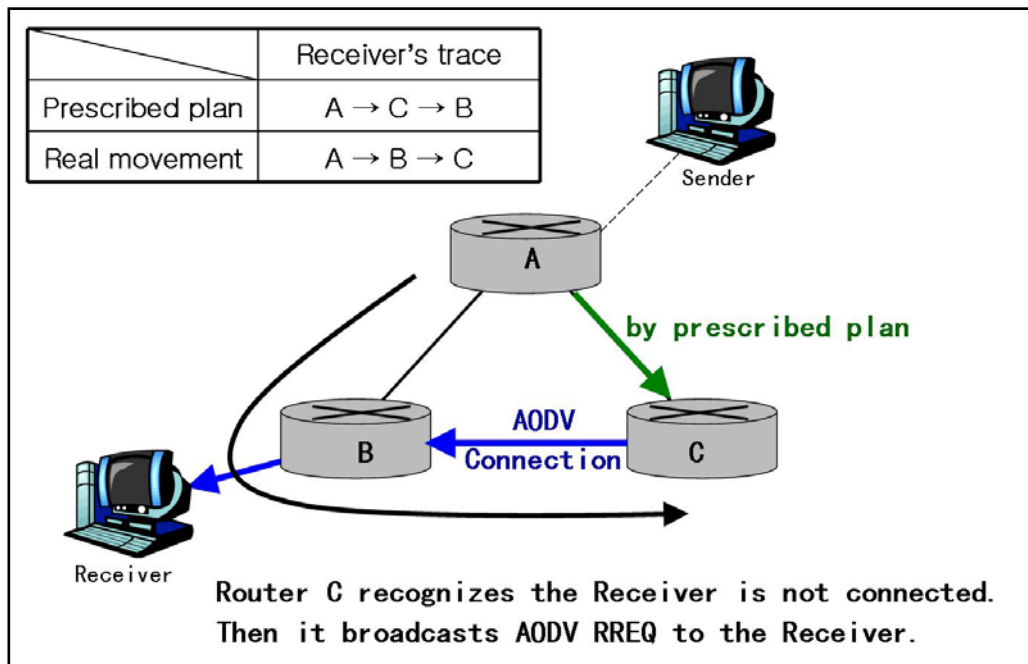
| | Receiver's trace |
|---|---|
| Prescribed plan | A → C → B |
| Real movement | A → B → C |

Sender

A

by prescribed plan

B

AODV Connection

C

Receiver

Router C recognizes the Receiver is not connected. Then it broadcasts AODV RREQ to the Receiver.